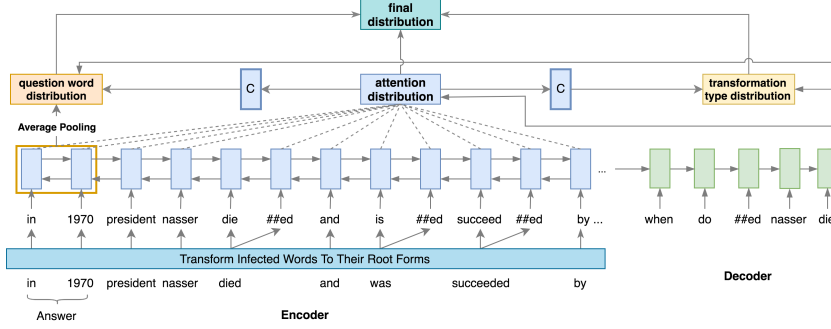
final distribution

question word distribution

C

attention distribution

C

transformation type distribution

Average Pooling

in 1970 president nasser die ##ed and is ##ed succeed ##ed by ...

...

when do ##ed nasser die

Transform Infected Words To Their Root Forms

in 1970 president nasser died and was succeeded by

Answer

Encoder

Decoder